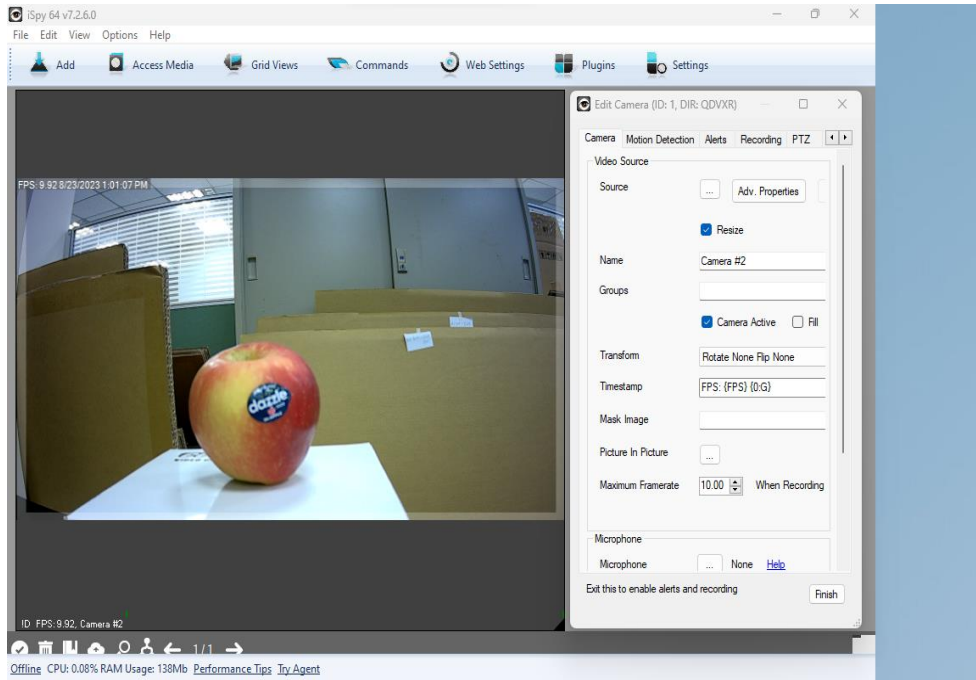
iSpy 64 v7.2.6.0

File Edit View Options Help

Add Access Media Grid Views Commands Web Settings Plugins Settings

FPS: 9.92 8/23/2023 1:01:07 PM

dazzle

Edit Camera (ID: 1, DIR: QDVXR)

Camera Motion Detection Alerts Recording PTZ

Video Source

Source ... Adv. Properties

Resize

Name Camera #2

Groups

Camera Active Fill

Transform Rotate None Flip None

Timestamp FPS: {FPS} {0:G}

Mask Image

Picture In Picture ...

Maximum Framerate 10.00 When Recording

Microphone

Microphone ... None Help

Exit this to enable alerts and recording

Finish

ID FPS: 9.92, Camera #2

1/1

Offline CPU: 0.08% RAM Usage: 138Mb Performance Tips Try Agent